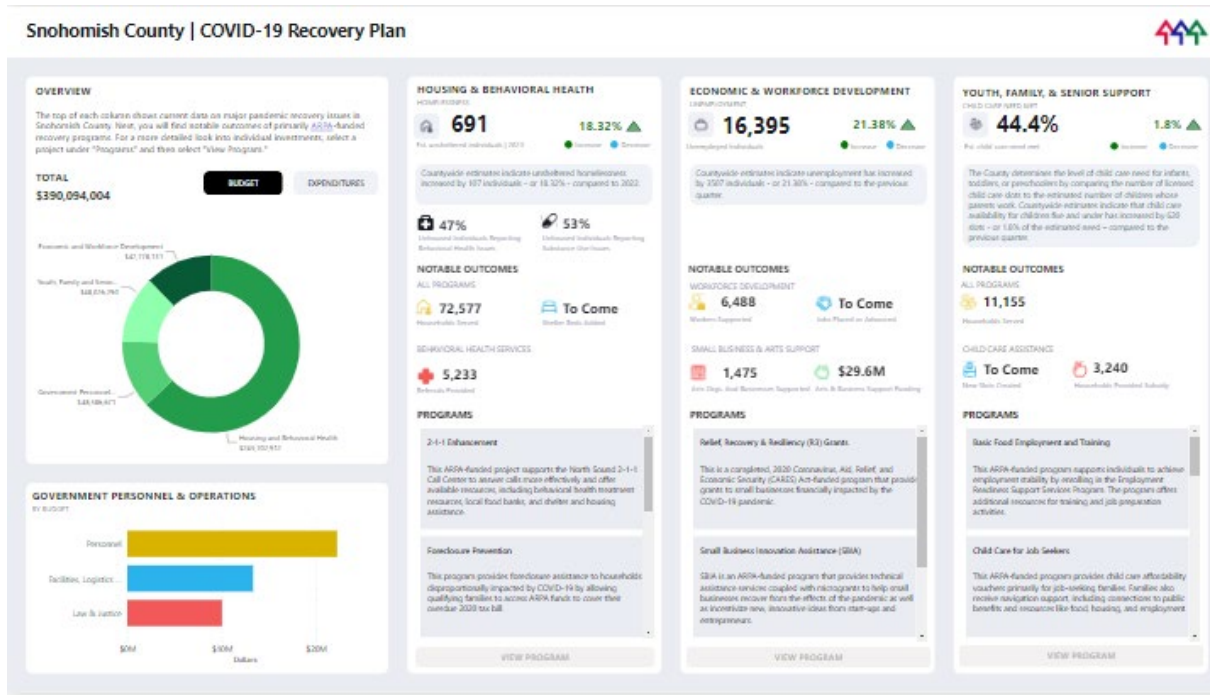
Snohomish County | COVID-19 Recovery Plan

OVERVIEW

The top of each column shows current data on major pandemic recovery issues in Snohomish County. Next, you will find notable outcomes of primarily ARPA-funded recovery programs. For a more detailed look into individual investments, select a project under "Programs" and then select "View Program."

TOTAL
$390,094,004

BUDGET
EXPENDITURES

Economic and Workforce Development $47,778,151
Youth, Family and Senio... $48,076,790
Government Personnel... $48,486,471
Housing and Behavioral Health $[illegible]

GOVERNMENT PERSONNEL & OPERATIONS
BY BUDGET

Personnel
Facilities, Logistics ...
Law & Justice

$0M
$10M
$20M
Dollars

HOUSING & BEHAVIORAL HEALTH
HOMELESSNESS

691
18.32%
Est. unsheltered individuals | 2023
Increase
Decrease

Countywide estimates indicate unsheltered homelessness increased by 107 individuals – or 18.32% – compared to 2022.

47%
Unhoused Individuals Reporting Behavioral Health Issues
53%
Unhoused Individuals Reporting Substance Use Issues

NOTABLE OUTCOMES
ALL PROGRAMS
72,577
Households Served
To Come
Shelter Beds Added

BEHAVIORAL HEALTH SERVICES
5,233
Referrals Provided

PROGRAMS

2-1-1 Enhancement

This ARPA-funded project supports the North Sound 2-1-1 Call Center to answer calls more effectively and offer available resources, including behavioral health treatment resources, local food banks, and shelter and housing assistance.

Foreclosure Prevention

This program provides foreclosure assistance to households disproportionally impacted by COVID-19 by allowing qualifying families to access ARPA funds to cover their overdue 2020 tax bill.

VIEW PROGRAM

ECONOMIC & WORKFORCE DEVELOPMENT
UNEMPLOYMENT

16,395
21.38%
Unemployed Individuals
Increase
Decrease

Countywide estimates indicate unemployment has increased by 3587 individuals – or 21.38% – compared to the previous quarter.

NOTABLE OUTCOMES
WORKFORCE DEVELOPMENT
6,488
Workers Supported
To Come
Jobs Placed or Advanced

SMALL BUSINESS & ARTS SUPPORT
1,475
Arts Orgs. And Businesses Supported
$29.6M
Arts & Business Support Funding

PROGRAMS

Relief, Recovery & Resiliency (R3) Grants

This is a completed, 2020 Coronavirus, Aid, Relief, and Economic Security (CARES) Act-funded program that provided grants to small businesses financially impacted by the COVID-19 pandemic.

Small Business Innovation Assistance (SBIA)

SBIA is an ARPA-funded programs that provides technical assistance services coupled with microgrants to help small businesses recover from the effects of the pandemic as well as incentivize new, innovative ideas from start-ups and entrepreneurs.

VIEW PROGRAM

YOUTH, FAMILY, & SENIOR SUPPORT
CHILD CARE NEED MET

44.4%
1.8%
Est. child care need met
Increase
Decrease

The County determines the level of child care need for infants, toddlers, or preschoolers by comparing the number of licensed child care slots to the estimated number of children whose parents work. Countywide estimates indicate that child care availability for children five and under has increased by 620 slots – or 1.8% of the estimated need – compared to the previous quarter.

NOTABLE OUTCOMES
ALL PROGRAMS
11,155
Households Served

CHILD CARE ASSISTANCE
To Come
New Slots Created
3,240
Households Provided Subsidy

PROGRAMS

Basic Food Employment and Training

This ARPA-funded programs supports individuals to achieve employment stability by enrolling in the Employment Readiness Support Services Program. The programs offers additional resources for training and job preparation activities.

Child Care for Job Seekers

This ARPA-funded programs provides child care affordability vouchers primarily for job-seeking families. Families also receive navigation support, including connections to public benefits and resources like food, housing, and employment

VIEW PROGRAM